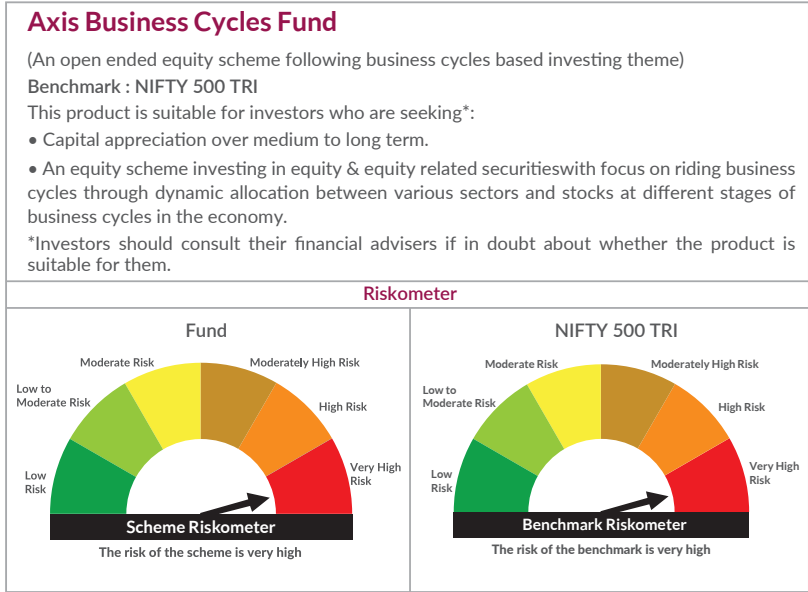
Axis Business Cycles Fund

(An open ended equity scheme following business cycles based investing theme)
Benchmark : NIFTY 500 TRI
This product is suitable for investors who are seeking*:
• Capital appreciation over medium to long term.
• An equity scheme investing in equity & equity related securitieswith focus on riding business cycles through dynamic allocation between various sectors and stocks at different stages of business cycles in the economy.
*Investors should consult their financial advisers if in doubt about whether the product is suitable for them.

Riskometer

Fund

Moderate Risk
Moderately High Risk
Low to Moderate Risk
High Risk
Low Risk
Very High Risk
Scheme Riskometer
The risk of the scheme is very high

NIFTY 500 TRI

Moderate Risk
Moderately High Risk
Low to Moderate Risk
High Risk
Low Risk
Very High Risk
Benchmark Riskometer
The risk of the benchmark is very high